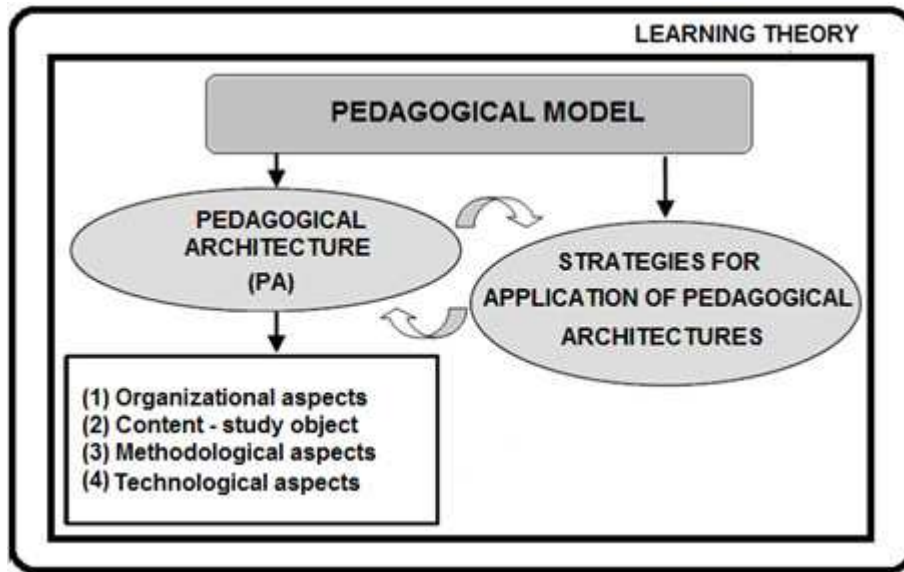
LEARNING THEORY

PEDAGOGICAL MODEL

PEDAGOGICAL ARCHITECTURE (PA)

STRATEGIES FOR APPLICATION OF PEDAGOGICAL ARCHITECTURES

(1) Organizational aspects
(2) Content - study object
(3) Methodological aspects
(4) Technological aspects